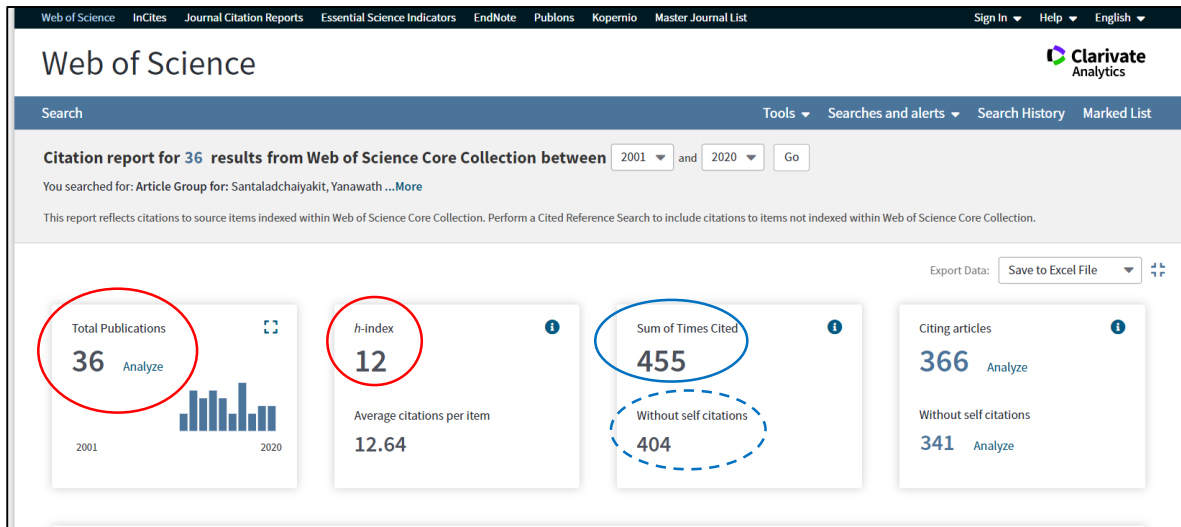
Web of Science InCites Journal Citation Reports Essential Science Indicators EndNote Publons Kopernio Master Journal List Sign In Help English

Web of Science

Clarivate Analytics

Search Tools Searches and alerts Search History Marked List

Citation report for 36 results from Web of Science Core Collection between 2001 and 2020 Go

You searched for: Article Group for: Santaladchaiyakit, Yanawath ...More

This report reflects citations to source items indexed within Web of Science Core Collection. Perform a Cited Reference Search to include citations to items not indexed within Web of Science Core Collection.

Export Data: Save to Excel File

Total Publications
36 Analyze
2001 2020

h-index
12
Average citations per item
12.64

Sum of Times Cited
455
Without self citations
404

Citing articles
366 Analyze
Without self citations
341 Analyze